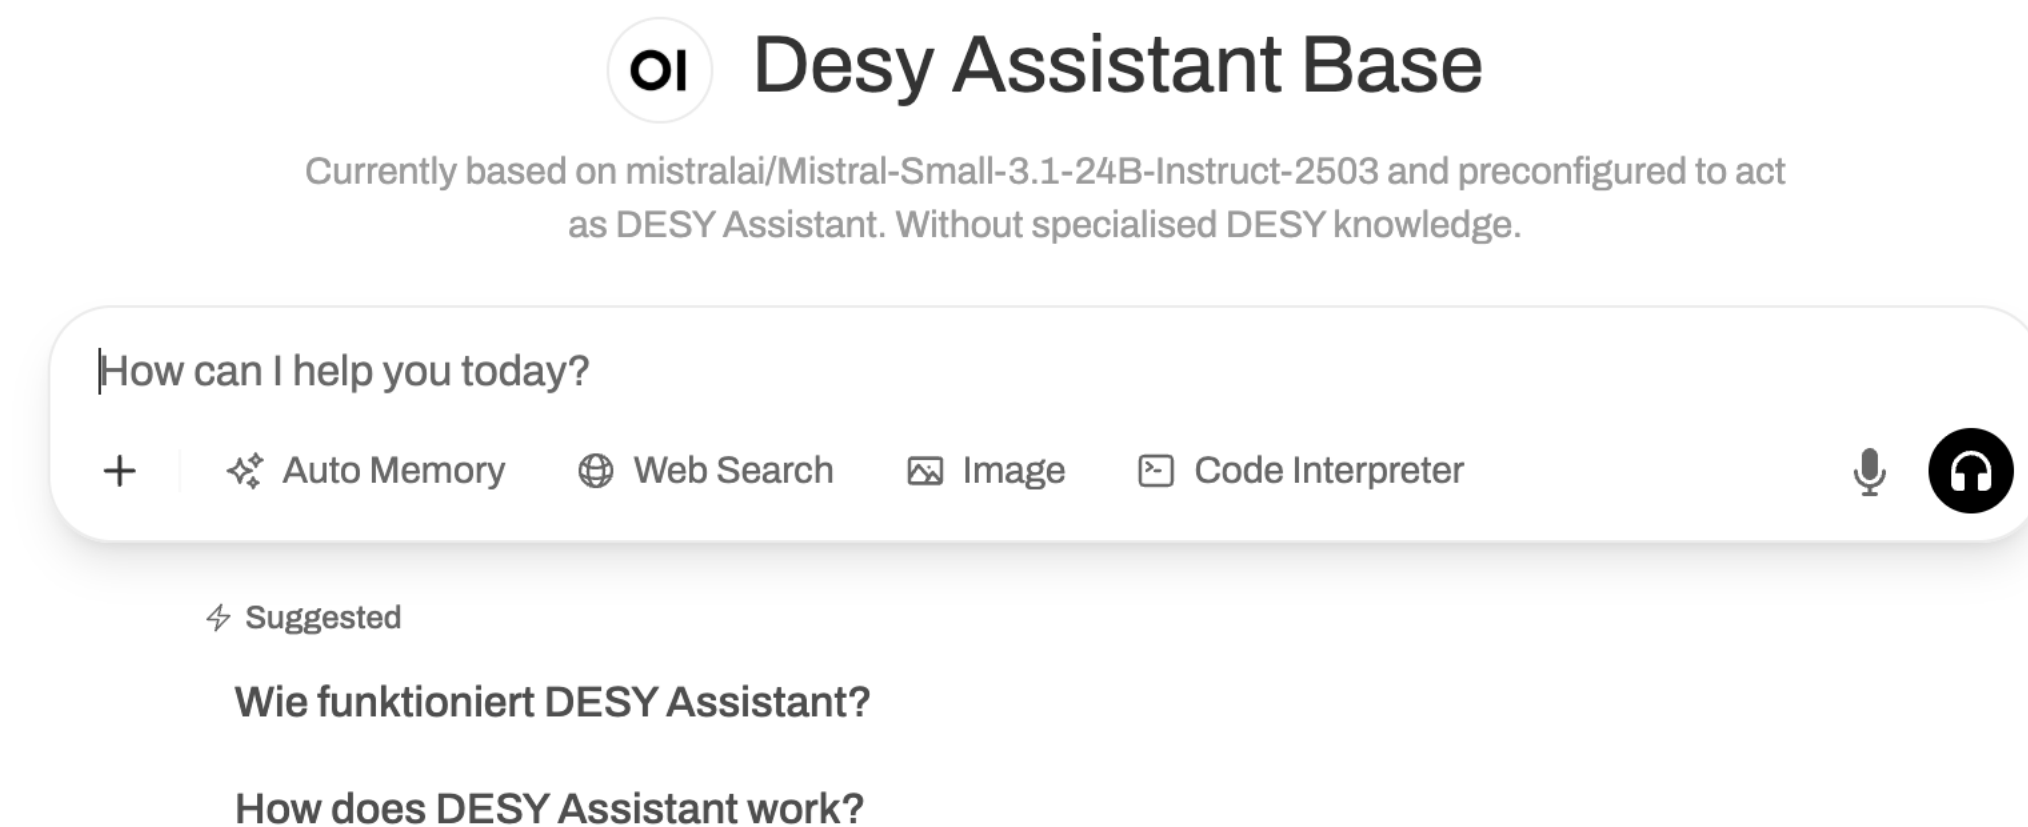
OI Desy Assistant Base

Currently based on mistralai/Mistral-Small-3.1-24B-Instruct-2503 and preconfigured to act as DESY Assistant. Without specialised DESY knowledge.

How can I help you today?

+ Auto Memory Web Search Image Code Interpreter

Suggested

Wie funktioniert DESY Assistant?

How does DESY Assistant work?